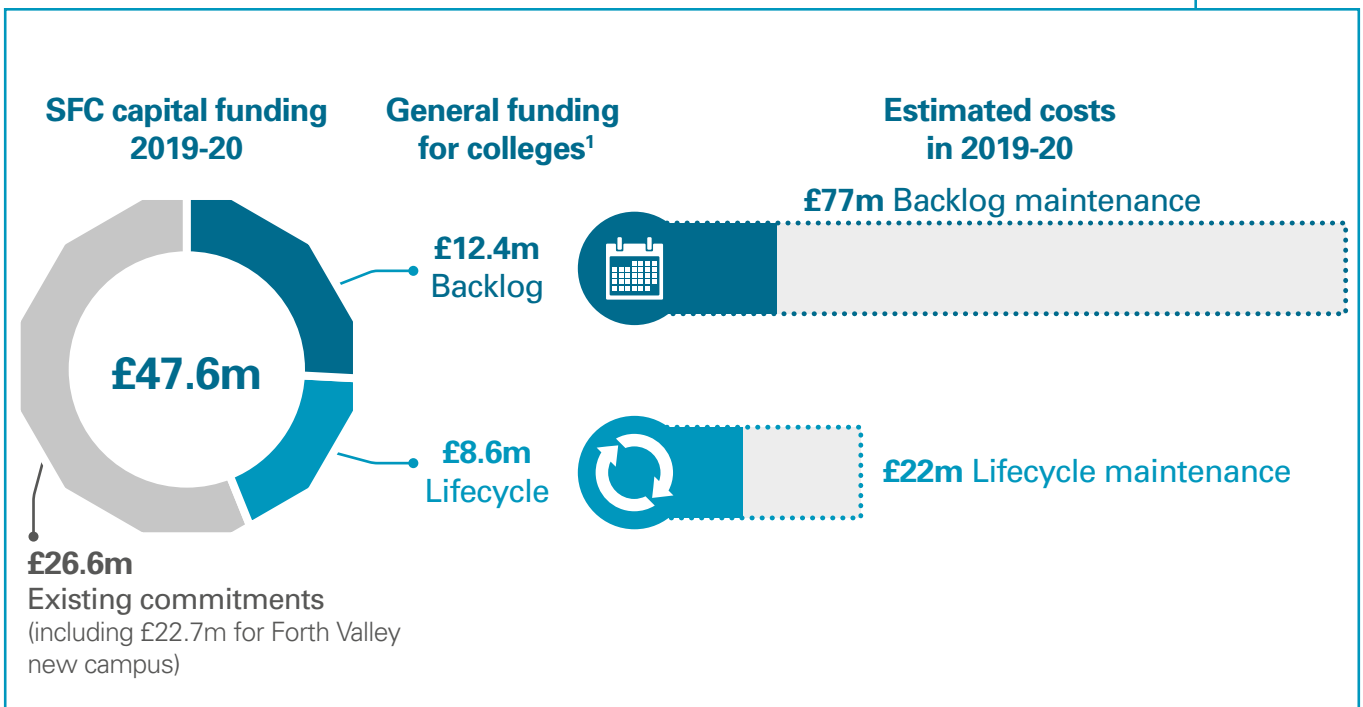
SFC capital funding 2019-20

General funding for colleges$^1$

Estimated costs in 2019-20

£47.6m

£12.4m Backlog

£8.6m Lifecycle

£77m Backlog maintenance

£22m Lifecycle maintenance

£26.6m
Existing commitments
(including £22.7m for Forth Valley new campus)